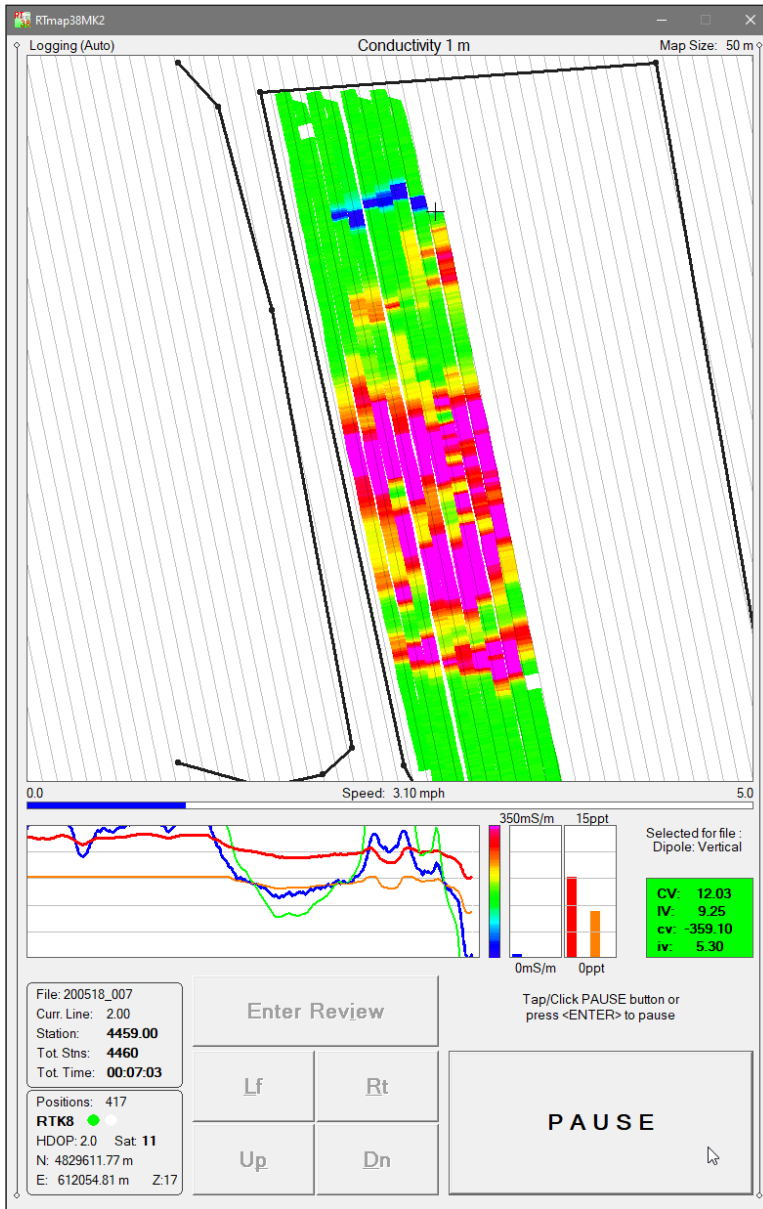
RTmap38MK2

Logging (Auto)

Conductivity 1 m

Map Size: 50 m

0.0

Speed: 3.10 mph

5.0

350mS/m

15ppt

0mS/m

0ppt

Selected for file :
Dipole: Vertical

CV: 12.03
IV: 9.25
cv: -359.10
iv: 5.30

File: 200518_007
Curr. Line: 2.00
Station: 4459.00
Tot. Stns: 4460
Tot. Time: 00:07:03

Positions: 417
RTK8
HDOP: 2.0 Sat: 11
N: 4829611.77 m
E: 612054.81 m Z:17

Enter Review

Lf

Rt

Up

Dn

Tap/Click PAUSE button or press <ENTER> to pause

PAUSE